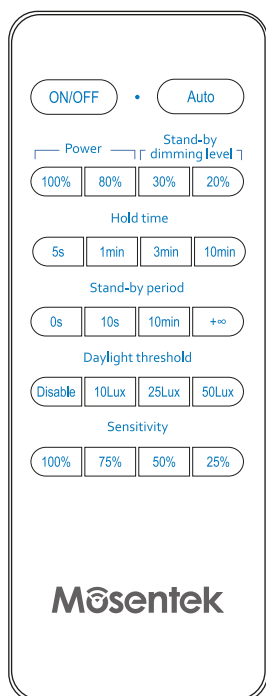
ON/OFF

Auto

Power

Stand-by dimming level

100%

80%

30%

20%

Hold time

5s

1min

3min

10min

Stand-by period

0s

10s

10min

+∞

Daylight threshold

Disable

10Lux

25Lux

50Lux

Sensitivity

100%

75%

50%

25%

Mosentek